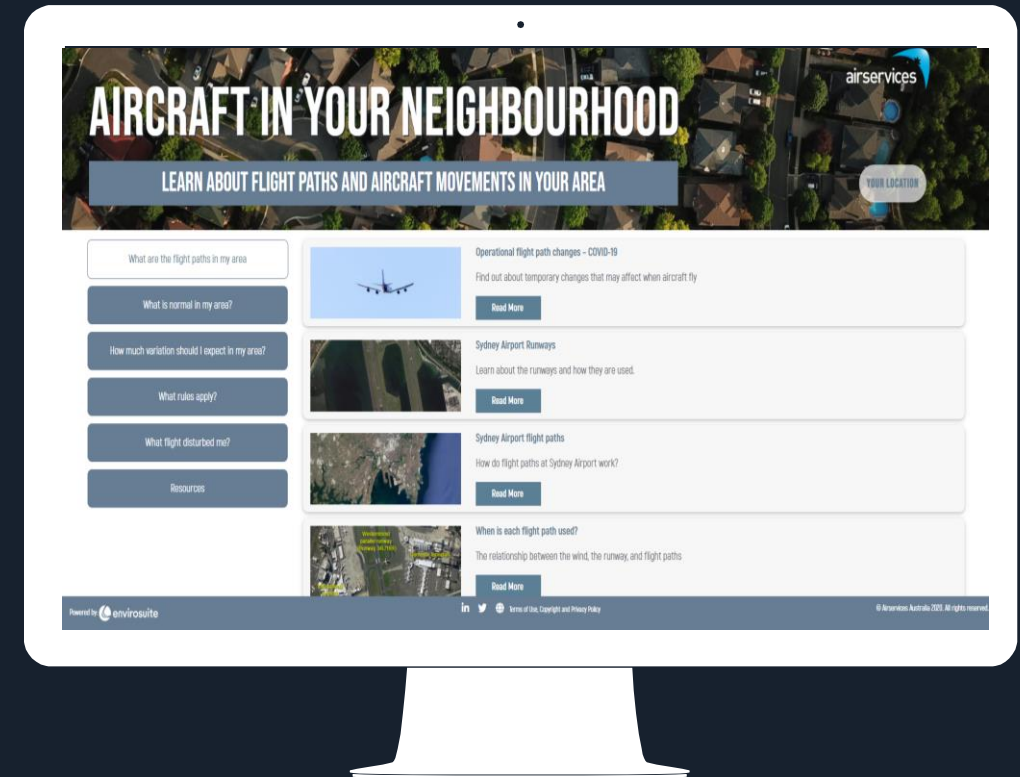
airservices

AIRCRAFT IN YOUR NEIGHBOURHOOD

LEARN ABOUT FLIGHT PATHS AND AIRCRAFT MOVEMENTS IN YOUR AREA

YOUR LOCATION

What are the flight paths in my area

What is normal in my area?

How much variation should I expect in my area?

What rules apply?

What flight disturbed me?

Resources

Operational flight path changes - COVID-19

Find out about temporary changes that may affect when aircraft fly

Read More

Sydney Airport Runways

Learn about the runways and how they are used.

Read More

Sydney Airport flight paths

How do flight paths at Sydney Airport work?

Read More

When is each flight path used?

The relationship between the wind, the runway, and flight paths

Read More

Powered by envirosuite

Terms of Use, Copyright and Privacy Policy

© Airservices Australia 2020. All rights reserved.